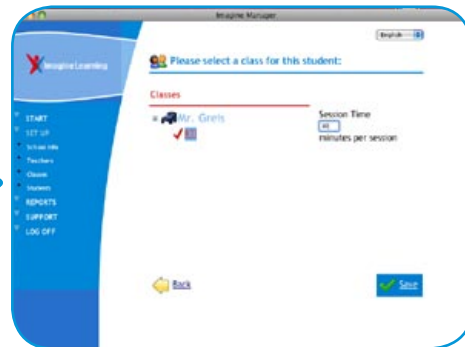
Imagine Manager

English

Imagine Learning

START
SET UP
School Info
Teachers
Classes
Students
REPORTS
SUPPORT
LOG OFF

Please select a class for this student:

Classes

Mr. Greis

Session Time
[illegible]
minutes per session

Back

Save